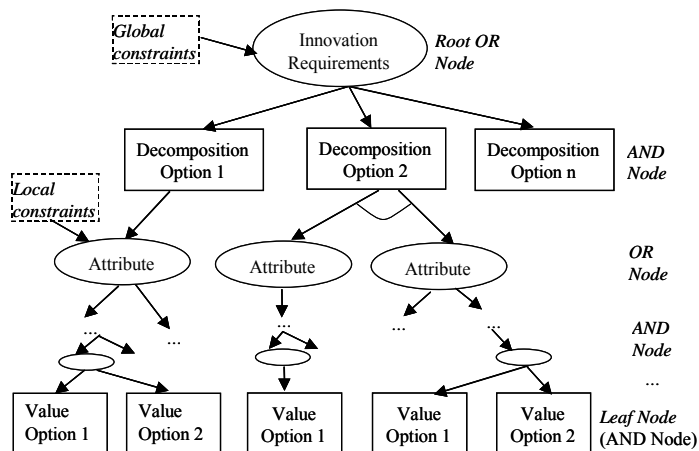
Global constraints

Innovation Requirements

Root OR Node

Decomposition Option 1

Decomposition Option 2

Decomposition Option n

AND Node

Local constraints

Attribute

Attribute

Attribute

OR Node

...

...

...

...

...

AND Node

...

Value Option 1

Value Option 2

Value Option 1

Value Option 1

Value Option 2

Leaf Node (AND Node)